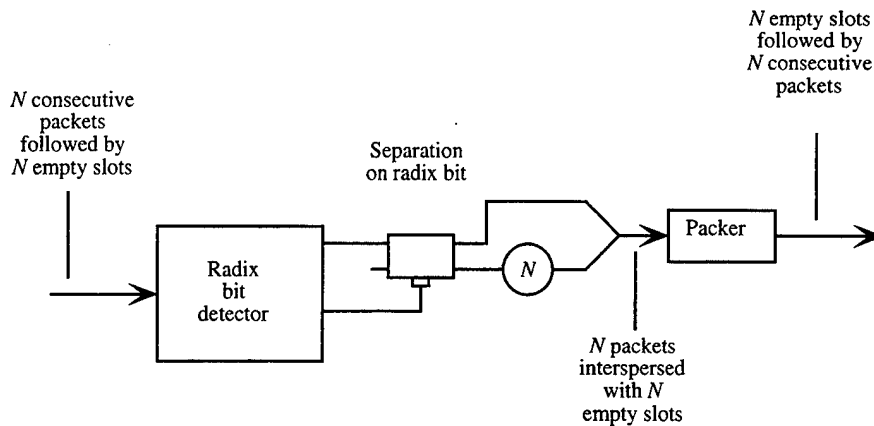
$N$ empty slots followed by $N$ consecutive packets

$N$ consecutive packets followed by $N$ empty slots

Separation on radix bit

Radix bit detector

$N$

Packer

$N$ packets interspersed with $N$ empty slots